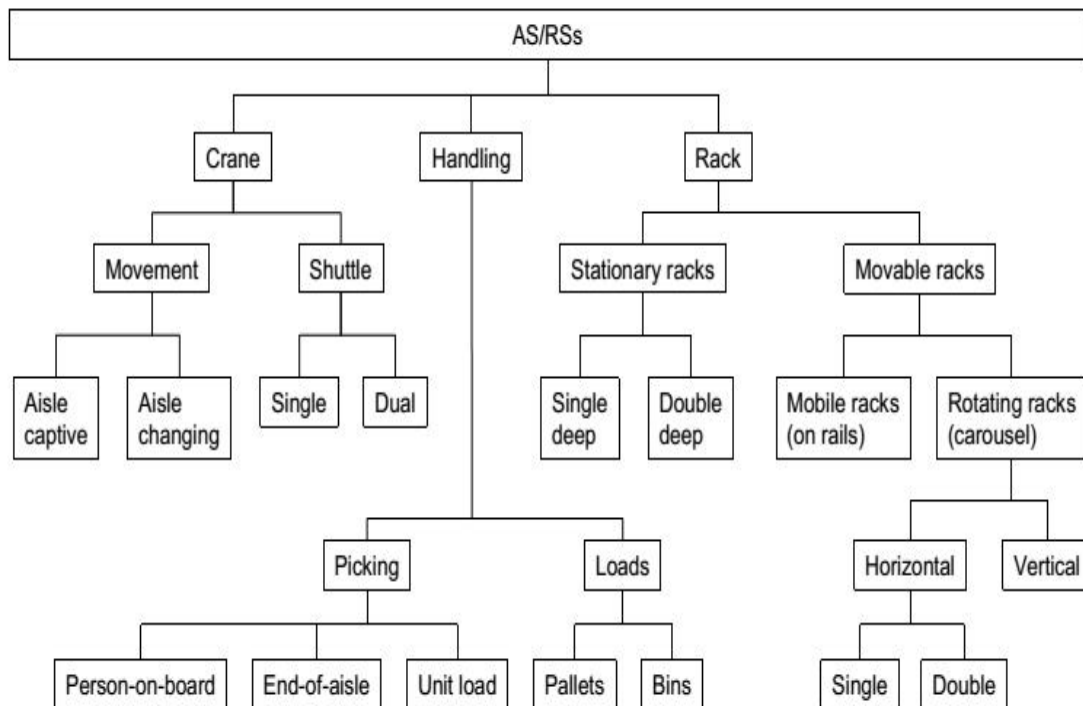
AS/RSs

Crane
Handling
Rack

Movement
Shuttle
Stationary racks
Movable racks

Aisle captive
Aisle changing
Single
Dual
Single deep
Double deep
Mobile racks (on rails)
Rotating racks (carousel)

Picking
Loads
Horizontal
Vertical

Person-on-board
End-of-aisle
Unit load
Pallets
Bins
Single
Double